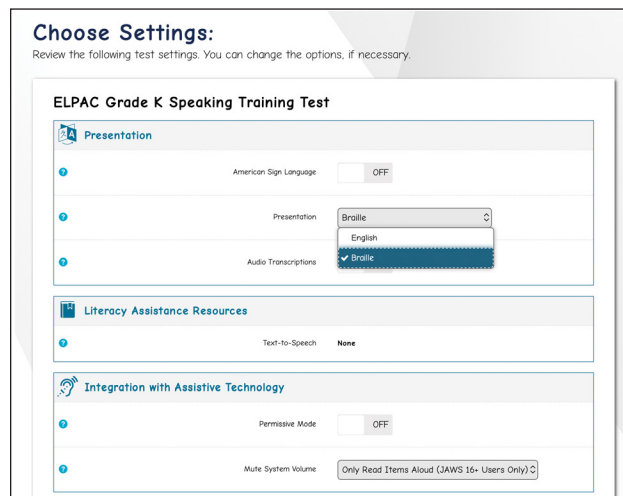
Choose Settings:
Review the following test settings. You can change the options, if necessary.

ELPAC Grade K Speaking Training Test

Presentation

American Sign Language OFF

Presentation Braille

English
Braille

Audio Transcriptions

Literacy Assistance Resources

Text-to-Speech None

Integration with Assistive Technology

Permissive Mode OFF

Mute System Volume Only Read Items Aloud (JAWS 16+ Users Only)